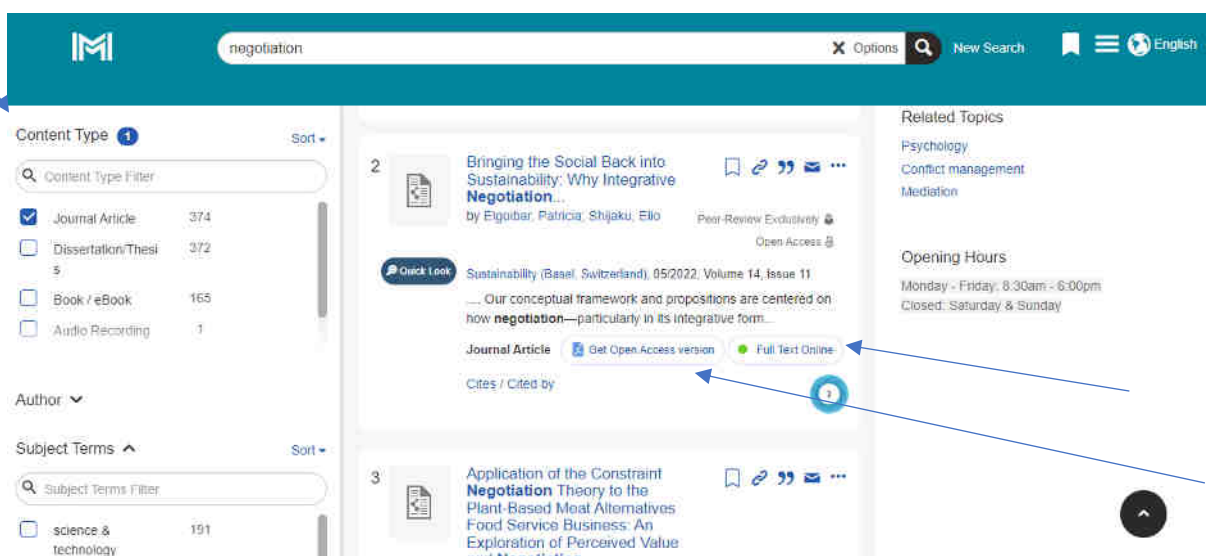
negotiation

Options

New Search

English

Content Type 1

Sort

Content Type Filter

Journal Article 374

Dissertation/Thesis 372

Book / eBook 165

Audio Recording 1

Author

Subject Terms

Sort

Subject Terms Filter

science & technology 191

2

Bringing the Social Back into Sustainability: Why Integrative Negotiation...

by Elgoibar, Patricia; Shijaku, Elio

Peer-Review Exclusively

Open Access

Quick Look

Sustainability (Basel, Switzerland), 05/2022, Volume 14, Issue 11

.... Our conceptual framework and propositions are centered on how negotiation—particularly in its integrative form...

Journal Article

Get Open Access version

Full Text Online

Cites / Cited by

3

3

Application of the Constraint Negotiation Theory to the Plant-Based Meat Alternatives Food Service Business: An Exploration of Perceived Value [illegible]

Related Topics

Psychology

Conflict management

Mediation

Opening Hours

Monday - Friday: 8:30am - 6:00pm

Closed: Saturday & Sunday